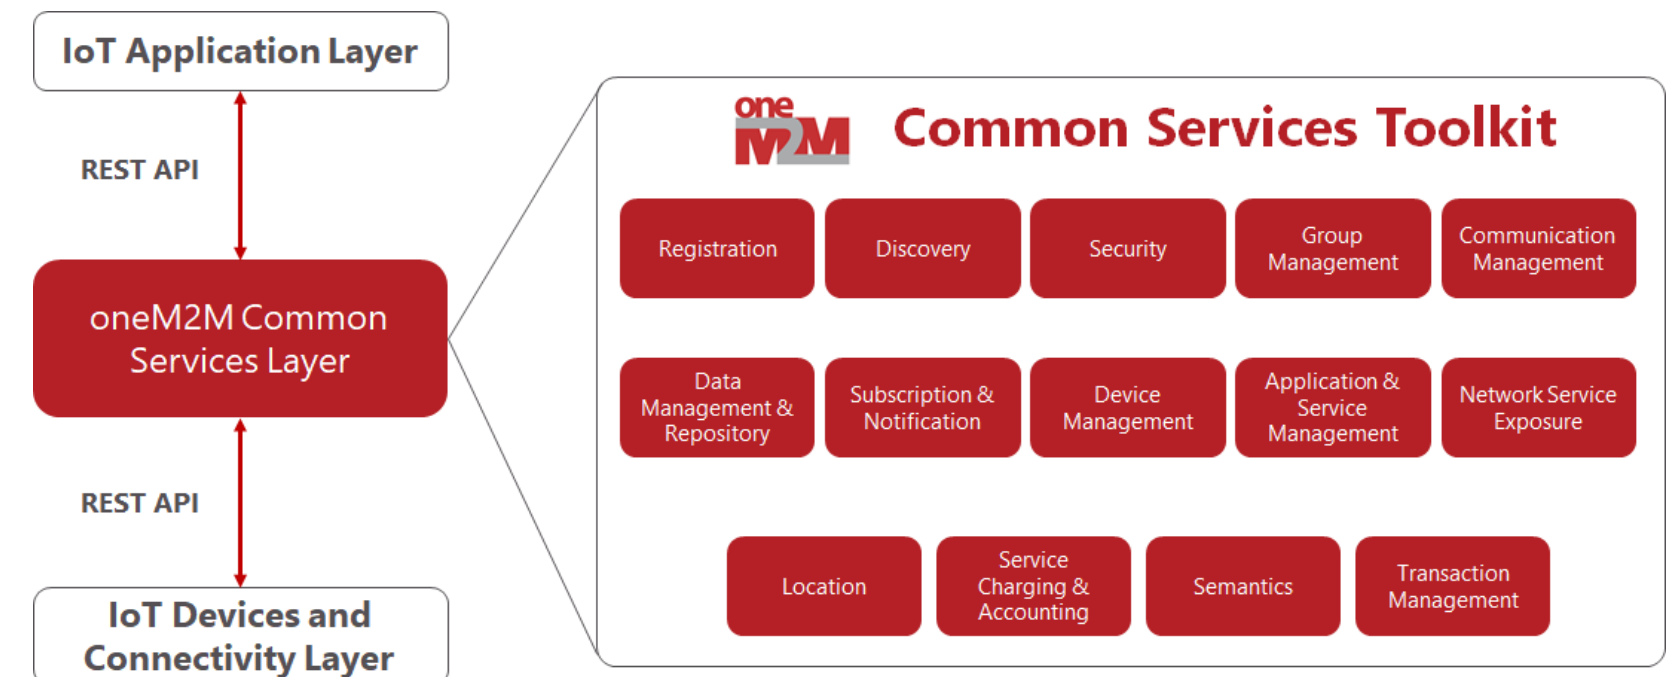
IoT Application Layer

REST API

oneM2M Common Services Layer

REST API

IoT Devices and Connectivity Layer

oneM2M Common Services Toolkit

Registration

Discovery

Security

Group Management

Communication Management

Data Management & Repository

Subscription & Notification

Device Management

Application & Service Management

Network Service Exposure

Location

Service Charging & Accounting

Semantics

Transaction Management